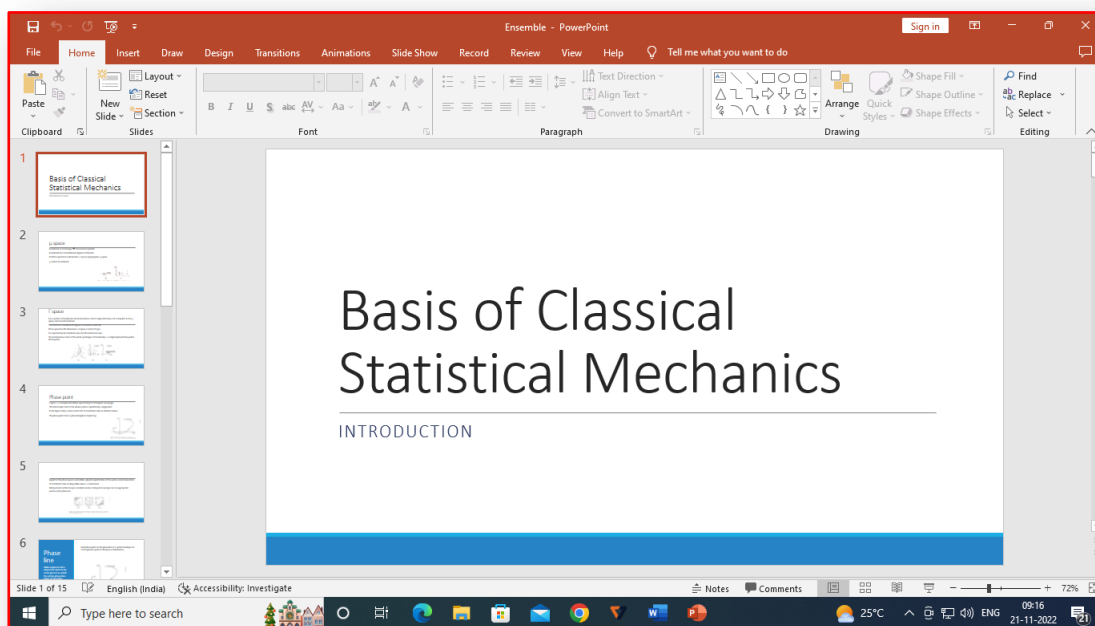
Ensemble - PowerPoint

Sign in

File Home Insert Draw Design Transitions Animations Slide Show Record Review View Help Tell me what you want to do

Paste
Clipboard
New Slide
Layout
Reset
Section
Slides
Font
Text Direction
Align Text
Convert to SmartArt
Paragraph
Arrange
Quick Styles
Shape Fill
Shape Outline
Shape Effects
Drawing
Find
Replace
Select
Editing

1
Basis of Classical Statistical Mechanics

2
μ space

3
Γ space

4
Phase point

5

6
Phase line

Basis of Classical Statistical Mechanics

INTRODUCTION

Slide 1 of 15 English (India) Accessibility: Investigate Notes Comments 72%

Type here to search

25°C ENG 09:16 21-11-2022 21